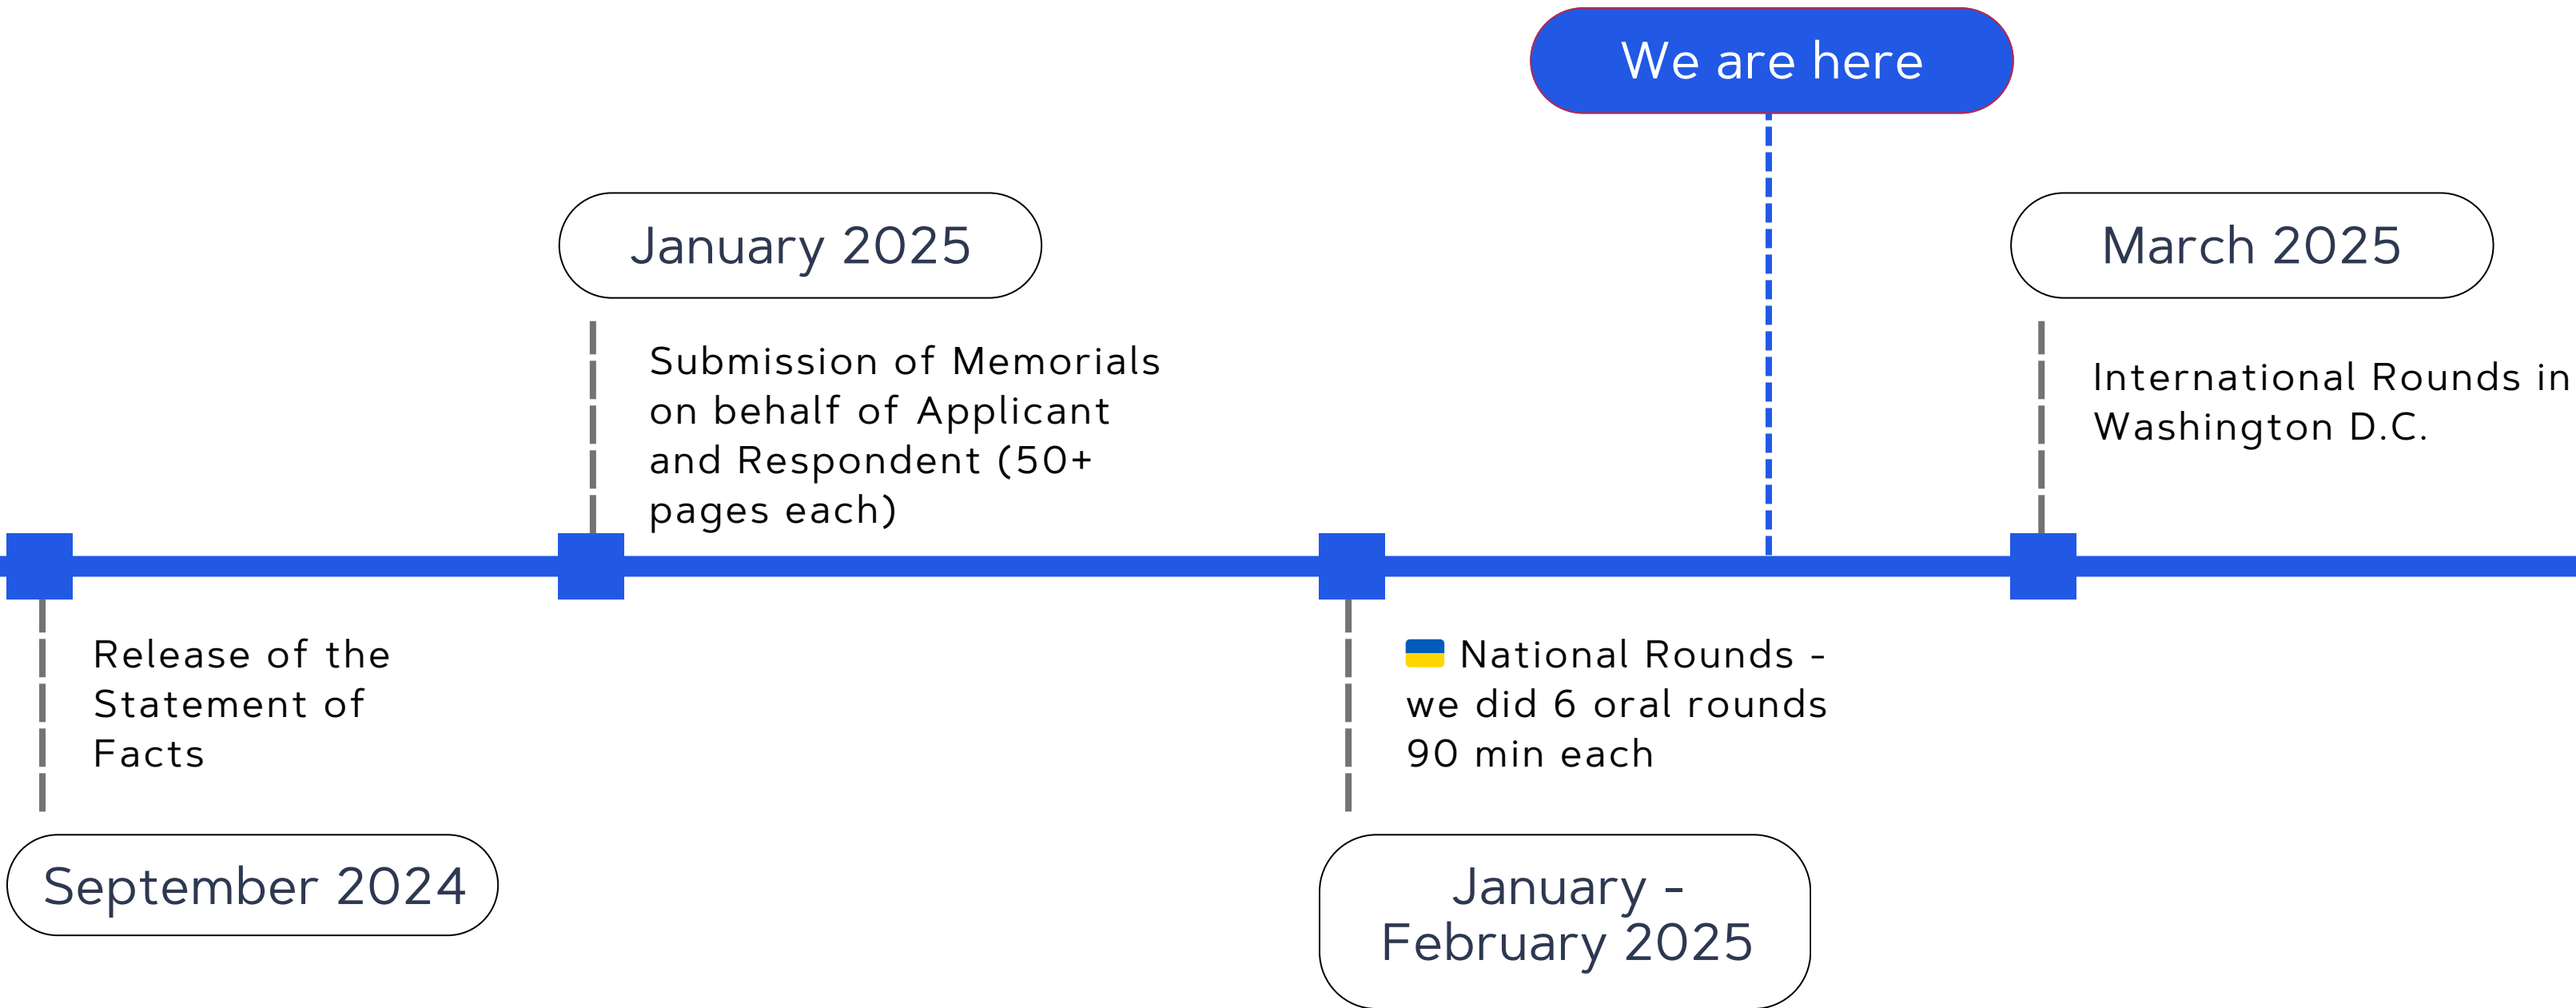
We are here

January 2025

Submission of Memorials on behalf of Applicant and Respondent (50+ pages each)

March 2025

International Rounds in Washington D.C.

Release of the Statement of Facts

September 2024

National Rounds - we did 6 oral rounds 90 min each

January - February 2025